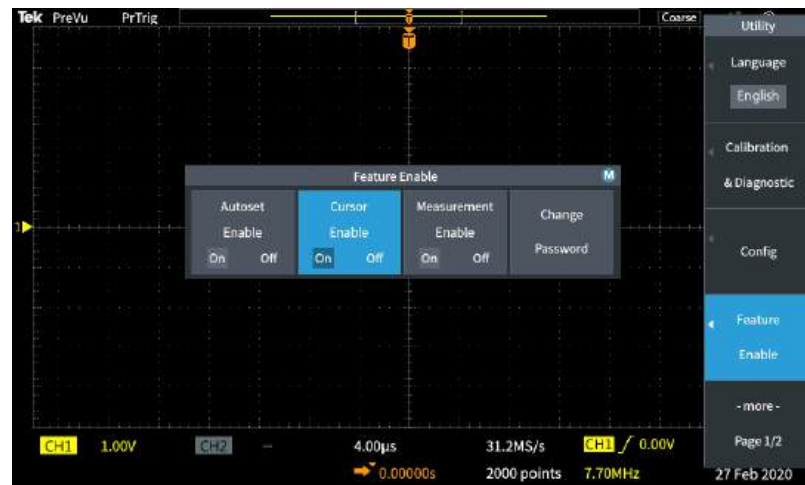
Tek PreVu PrTrig

Coarse

Utility

Language

English

Calibration & Diagnostic

Config

Feature Enable

- more -

Page 1/2

Feature Enable

M

Autoset Enable

On Off

Cursor Enable

On Off

Measurement Enable

On Off

Change Password

1

T

CH1 1.00V

CH2 —

4.00µs

0.00000s

31.2MS/s

2000 points

CH1 / 0.00V

7.70MHz

27 Feb 2020